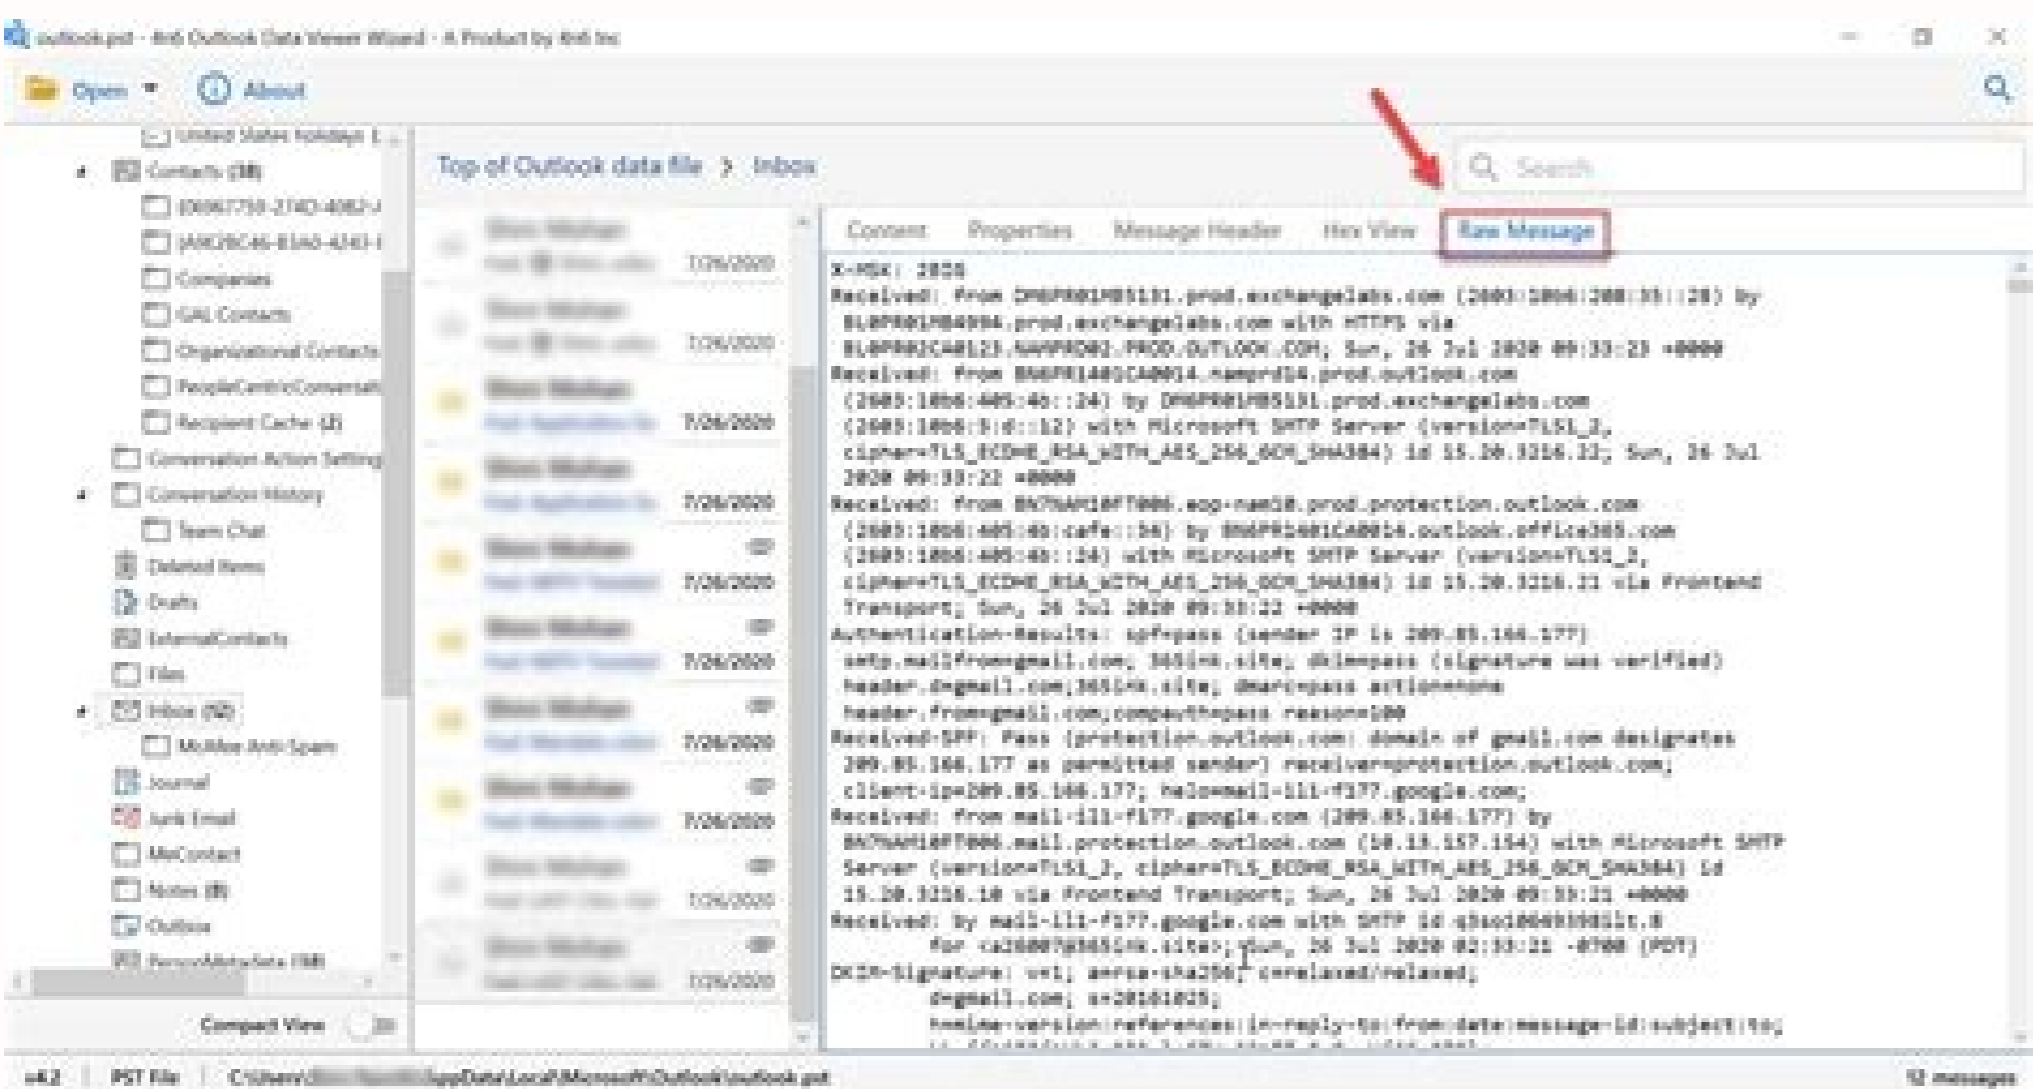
outlook.pst - Kt6 Outlook Data Viewer Wizard - A Product by Kt6 Inc

Open ▾ About

United States holidays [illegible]
Contacts (38)
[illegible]
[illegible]
Companies
GAL Contacts
Organizational Contacts
PeopleCentricConversati
Recipient Cache (2)
Conversation Action Setting
Conversation History
Team Chat
Deleted Items
Drafts
ExternalContacts
Files
Inbox (52)
McAfee Anti-Spam
Journal
Junk Email
MeContact
Notes (8)
Outbox
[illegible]

Compact View

Top of Outlook data file > Inbox

Search

7/26/2020
7/26/2020
7/26/2020
7/26/2020
7/26/2020
7/26/2020
7/26/2020
7/26/2020
7/26/2020
7/26/2020

Content Properties Message Header Hex View Raw Message

X-MSK: 2816
Received: from DM6PR01MB5131.prod.exchangelabs.com (2603:10b6:208:35::28) by BL0PR01MB4094.prod.exchangelabs.com with HTTPS via BL0PR02CA0123.NAMPRD02.PROD.OUTLOOK.COM; Sun, 26 Jul 2020 09:33:23 +0000
Received: from BN6PR1401CA0014.namprd14.prod.outlook.com (2603:10b6:405:4b::24) by DM6PR01MB5131.prod.exchangelabs.com (2603:10b6:5:d::12) with Microsoft SMTP Server (version=TLS1_2, cipher=TLS_ECDHE_RSA_WITH_AES_256_GCM_SHA384) id 15.20.3216.22; Sun, 26 Jul 2020 09:33:22 +0000
Received: from BN7NAM10FT006.eop-nam10.prod.protection.outlook.com (2603:10b6:405:4b:cafe::34) by BN6PR1401CA0014.outlook.office365.com (2603:10b6:405:4b::24) with Microsoft SMTP Server (version=TLS1_2, cipher=TLS_ECDHE_RSA_WITH_AES_256_GCM_SHA384) id 15.20.3216.21 via Frontend Transport; Sun, 26 Jul 2020 09:33:22 +0000
Authentication-Results: spf=pass (sender IP is 209.85.166.177) smtp.mailfrom=gmail.com; 365link.site; dkim=pass (signature was verified) header.d=gmail.com;365link.site; dmarc=pass action=none header.from=gmail.com;compauth=pass reason=100
Received-SPF: Pass (protection.outlook.com: domain of gmail.com designates 209.85.166.177 as permitted sender) receiver=protection.outlook.com; client-ip=209.85.166.177; helo=mail-il1-f177.google.com;
Received: from mail-il1-f177.google.com (209.85.166.177) by BN7NAM10FT006.mail.protection.outlook.com (10.13.157.154) with Microsoft SMTP Server (version=TLS1_2, cipher=TLS_ECDHE_RSA_WITH_AES_256_GCM_SHA384) id 15.20.3216.10 via Frontend Transport; Sun, 26 Jul 2020 09:33:21 +0000
Received: by mail-il1-f177.google.com with SMTP id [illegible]
for <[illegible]@365link.site>; Sun, 26 Jul 2020 02:33:21 -0700 (PDT)
DKIM-Signature: v=1; a=rsa-sha256; c=relaxed/relaxed;
d=gmail.com; s=20161025;
h=mime-version:references:in-reply-to:from:date:message-id:subject:to;
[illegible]

x42 | PST File | C:\Users\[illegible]\AppData\Local\Microsoft\Outlook\outlook.pst 52 messages